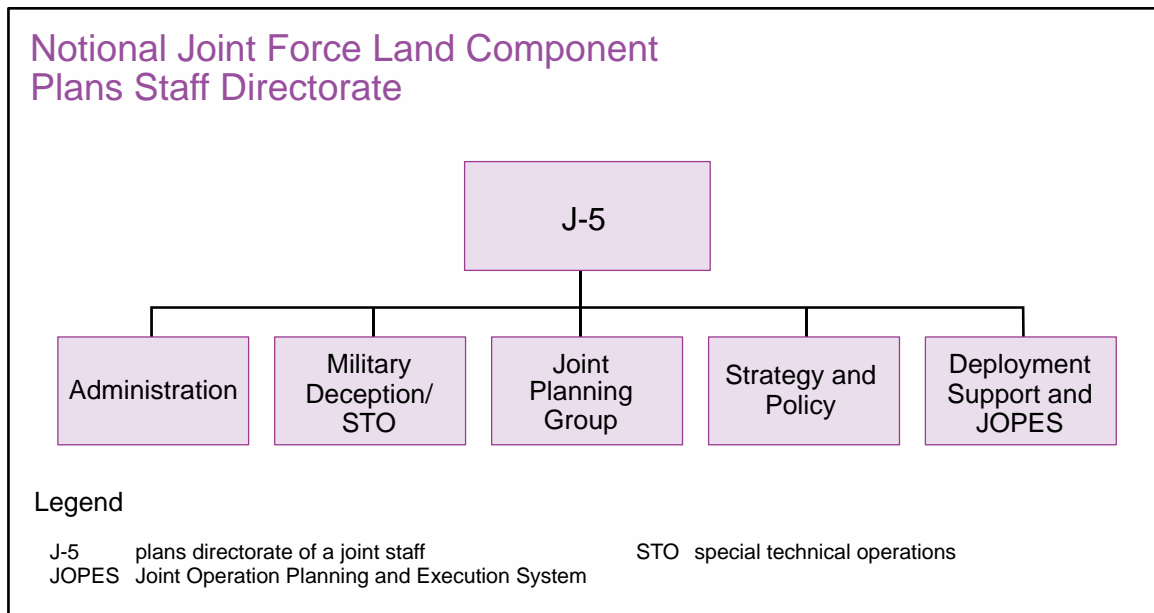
Notional Joint Force Land Component Plans Staff Directorate

J-5

Administration

Military Deception/ STO

Joint Planning Group

Strategy and Policy

Deployment Support and JOPES

Legend

J-5 plans directorate of a joint staff
JOPES Joint Operation Planning and Execution System

STO special technical operations